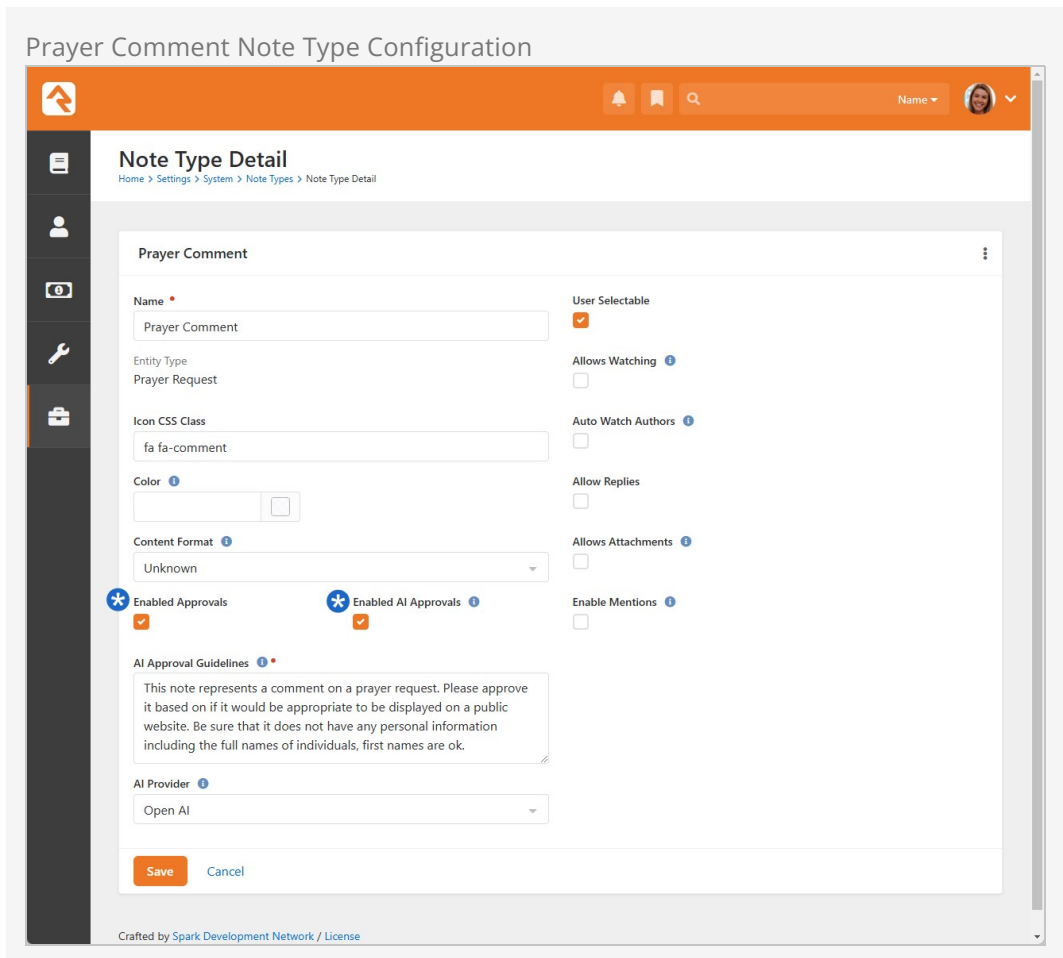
Prayer Comment Note Type Configuration

Name

Note Type Detail

Home > Settings > System > Note Types > Note Type Detail

Prayer Comment

Name •
Prayer Comment

Entity Type
Prayer Request

Icon CSS Class
fa fa-comment

Color

Content Format
Unknown

Enabled Approvals

Enabled AI Approvals

AI Approval Guidelines •
This note represents a comment on a prayer request. Please approve it based on if it would be appropriate to be displayed on a public website. Be sure that it does not have any personal information including the full names of individuals, first names are ok.

AI Provider
Open AI

User Selectable

Allows Watching

Auto Watch Authors

Allow Replies

Allows Attachments

Enable Mentions

Save Cancel

Crafted by Spark Development Network / License